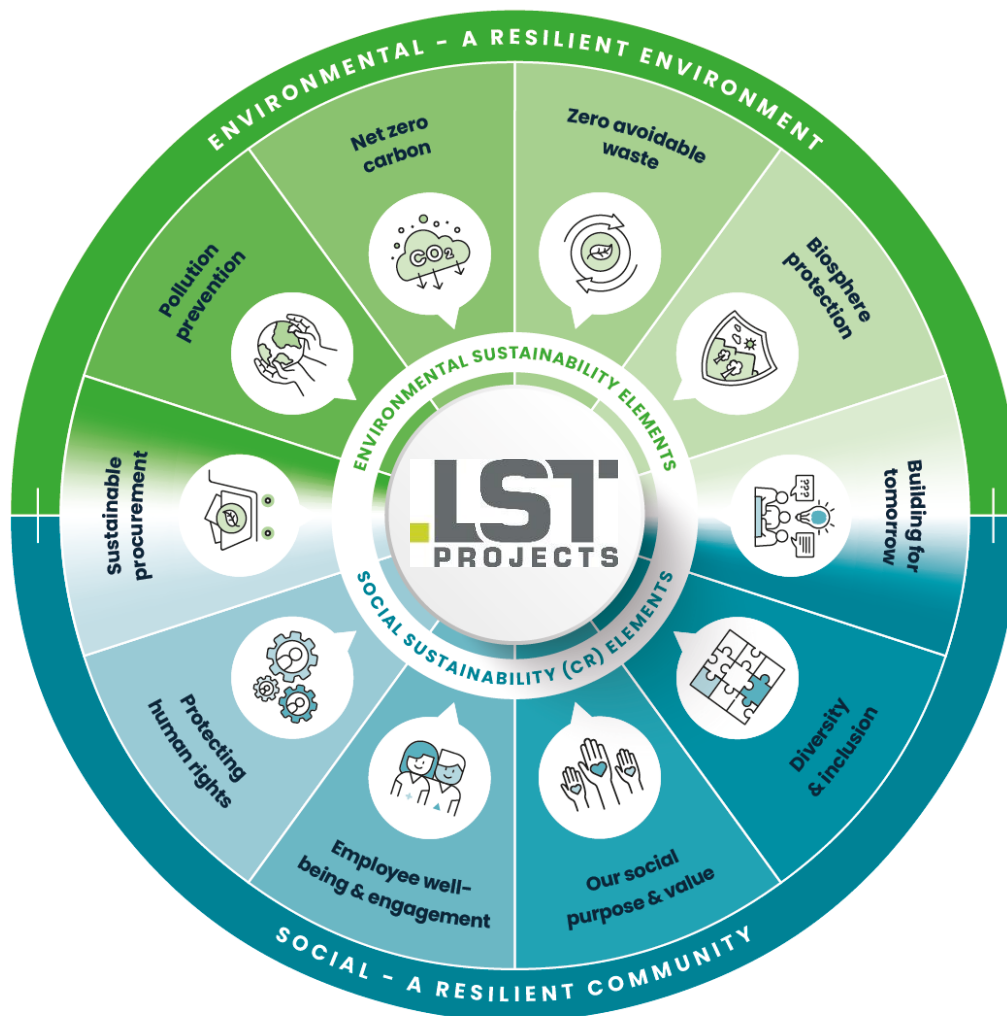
ENVIRONMENTAL – A RESILIENT ENVIRONMENT

Net zero carbon

$CO_2$

Zero avoidable waste

Biosphere protection

Building for tomorrow

Pollution prevention

Sustainable procurement

ENVIRONMENTAL SUSTAINABILITY ELEMENTS

LST PROJECTS

SOCIAL SUSTAINABILITY (CR) ELEMENTS

Diversity & inclusion

Our social purpose & value

Employee well-being & engagement

Protecting human rights

SOCIAL – A RESILIENT COMMUNITY